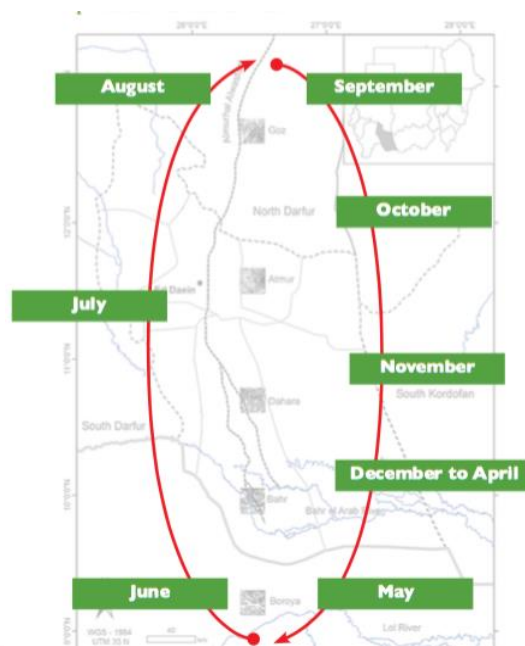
26°0'0"E
27°0'0"E
28°0'0"E

August
September
Goz
North Darfur
October
Ed Daein
Amur
July
November
Dahara
South Kordofan
South Darfur
December to April
Bahr
Bahr el Arab
June
May
Boroya
Lol River
WGS - 1984
UTM 35 N
40